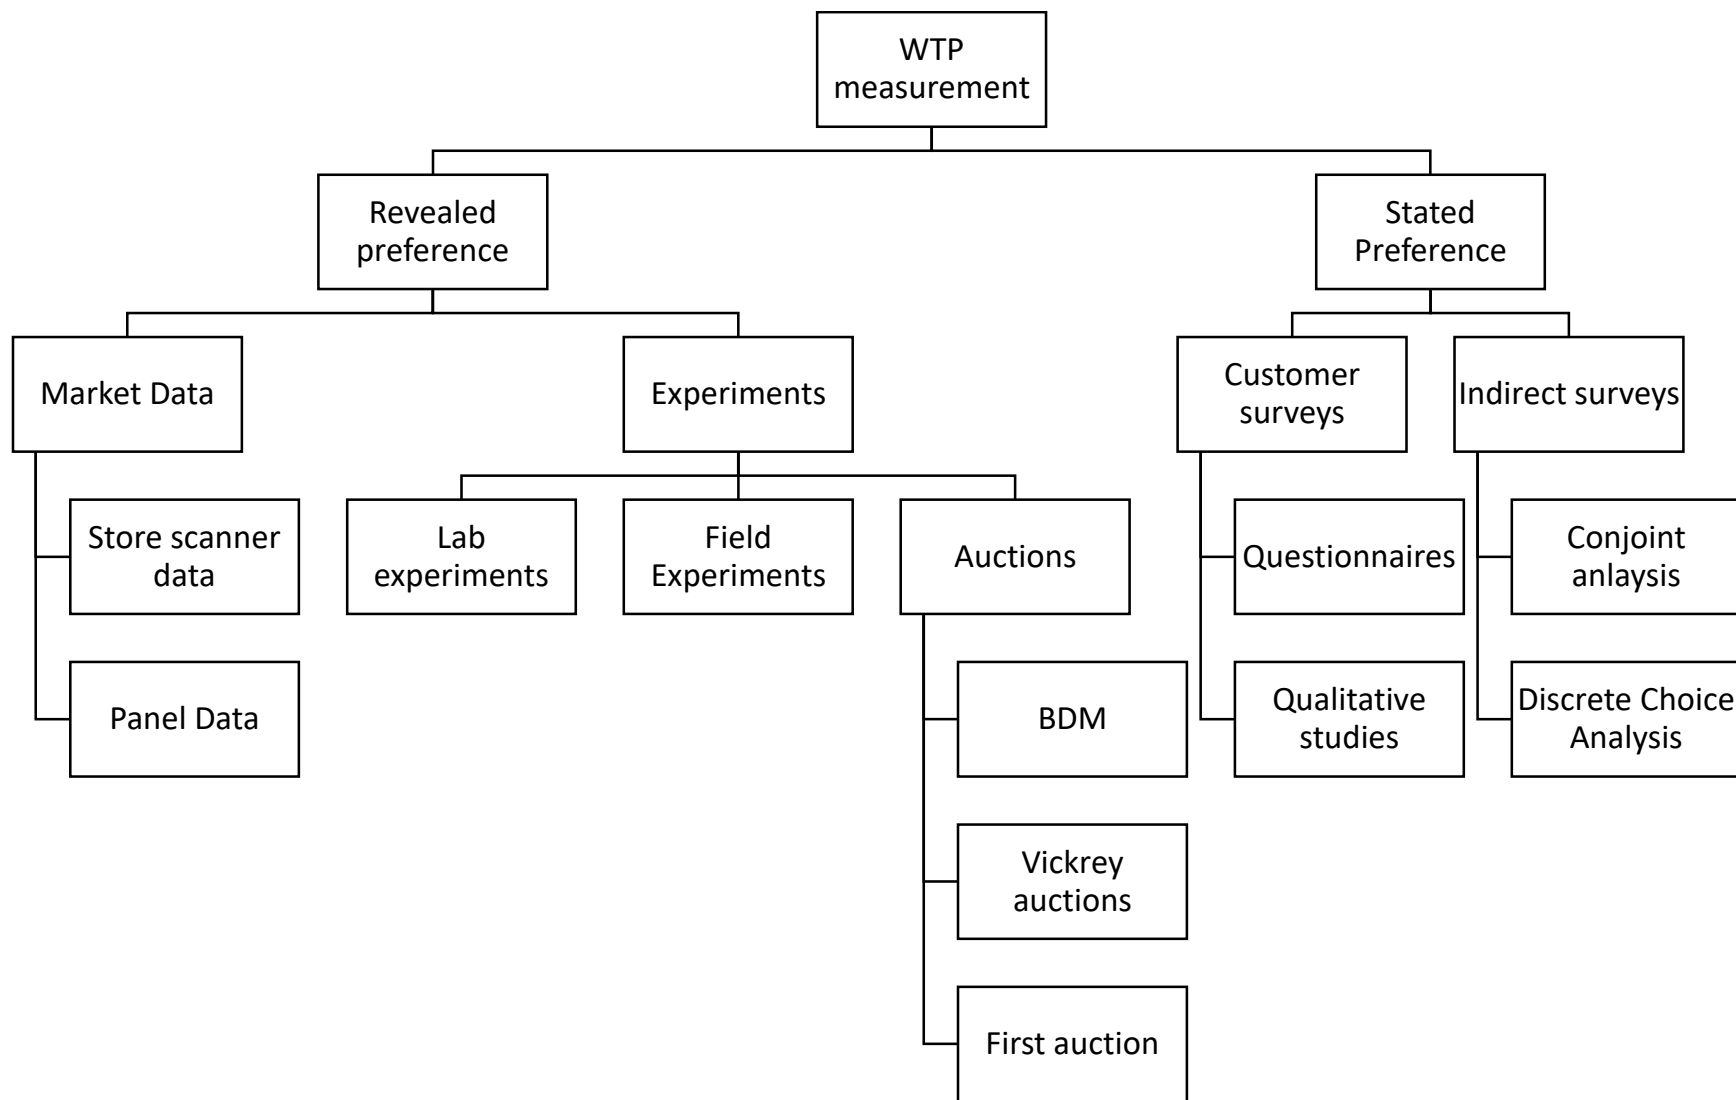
WTP measurement

Revealed preference

Stated Preference

Market Data

Experiments

Customer surveys

Indirect surveys

Store scanner data

Panel Data

Lab experiments

Field Experiments

Auctions

BDM

Vickrey auctions

First auction

Questionnaires

Qualitative studies

Conjoint anlaysis

Discrete Choice Analysis